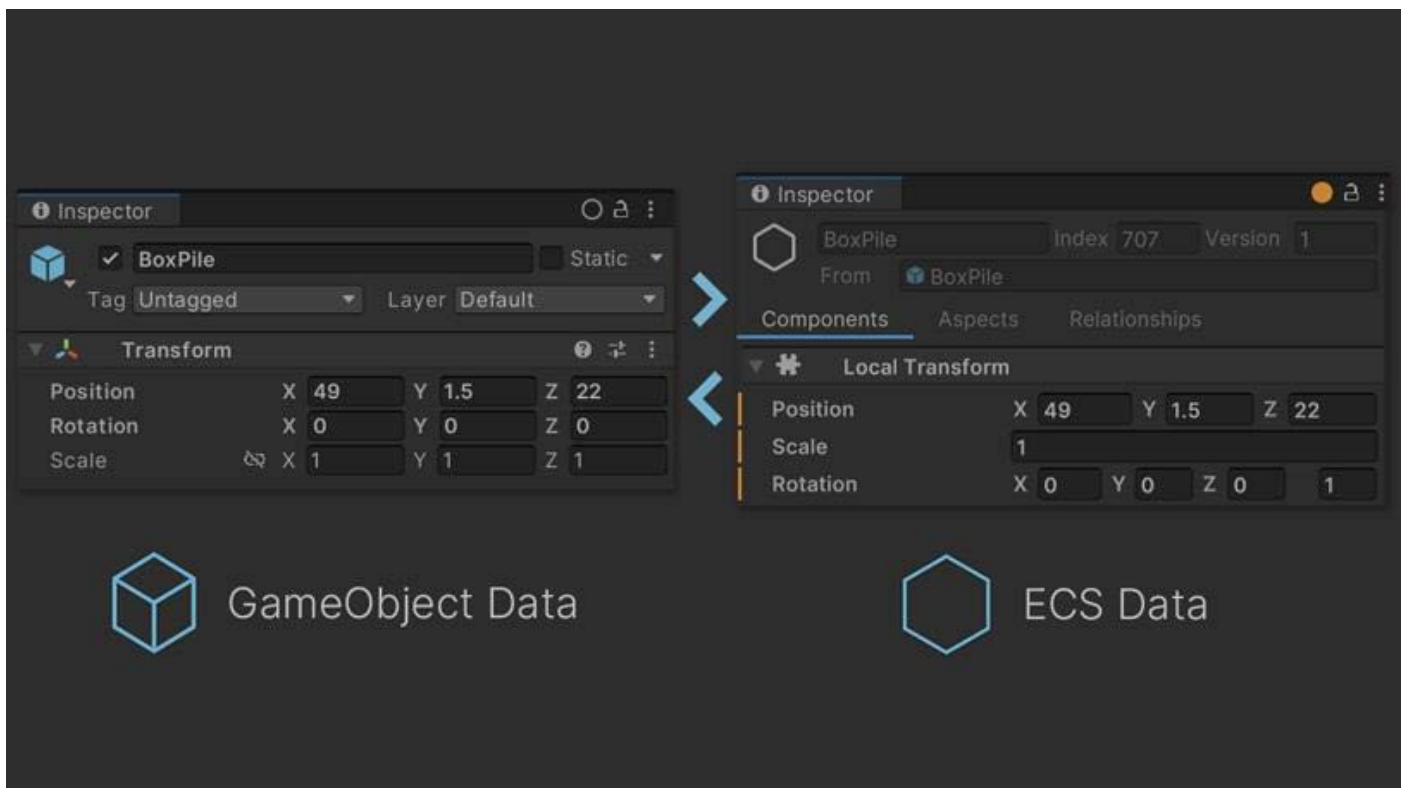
Inspector

BoxPile Static

Tag Untagged Layer Default

Transform

Position X 49 Y 1.5 Z 22
Rotation X 0 Y 0 Z 0
Scale X 1 Y 1 Z 1

Inspector

BoxPile Index 707 Version 1
From BoxPile

Components Aspects Relationships

Local Transform

Position X 49 Y 1.5 Z 22
Scale 1
Rotation X 0 Y 0 Z 0 1

GameObject Data

ECS Data